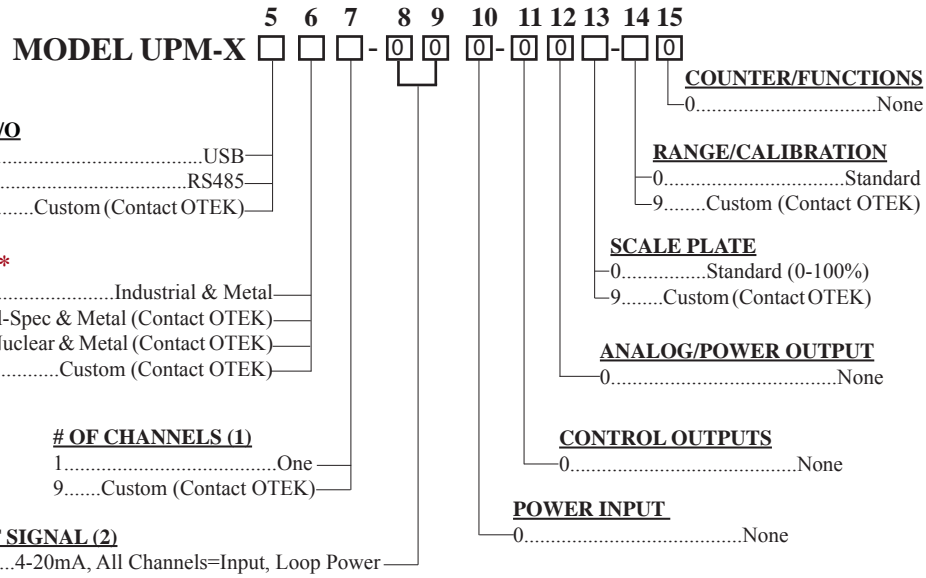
5 6 7 8 9 10 11 12 13 14 15

MODEL UPM-X □ □ □ - 0 0 0 - 0 0 □ - □ 0

/O
.......................................USB
.......................................RS485
.......Custom (Contact OTEK)

*
.......................Industrial & Metal
l-Spec & Metal (Contact OTEK)
uclear & Metal (Contact OTEK)
...........Custom (Contact OTEK)

# OF CHANNELS (1)
1.......................................One
9.......Custom (Contact OTEK)

SIGNAL (2)
...4-20mA, All Channels=Input, Loop Power

COUNTER/FUNCTIONS
0.................................None

RANGE/CALIBRATION
0.................................Standard
9........Custom (Contact OTEK)

SCALE PLATE
0................Standard (0-100%)
9........Custom (Contact OTEK)

ANALOG/POWER OUTPUT
0...........................................None

CONTROL OUTPUTS
0...........................................None

POWER INPUT
0...........................................None